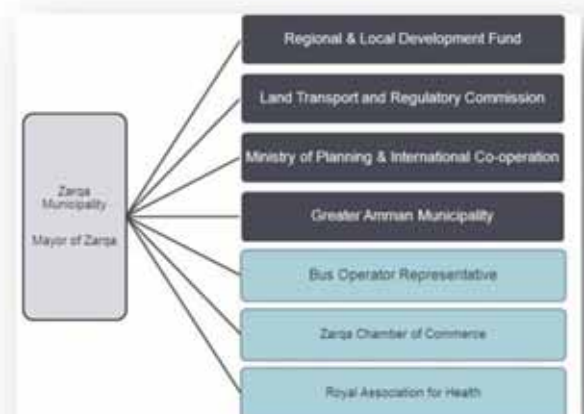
Zarqa Municipality

Mayor of Zarqa

Regional & Local Development Fund

Land Transport and Regulatory Commission

Ministry of Planning & International Co-operation

Greater Amman Municipality

Bus Operator Representative

Zarqa Chamber of Commerce

Royal Association for Health